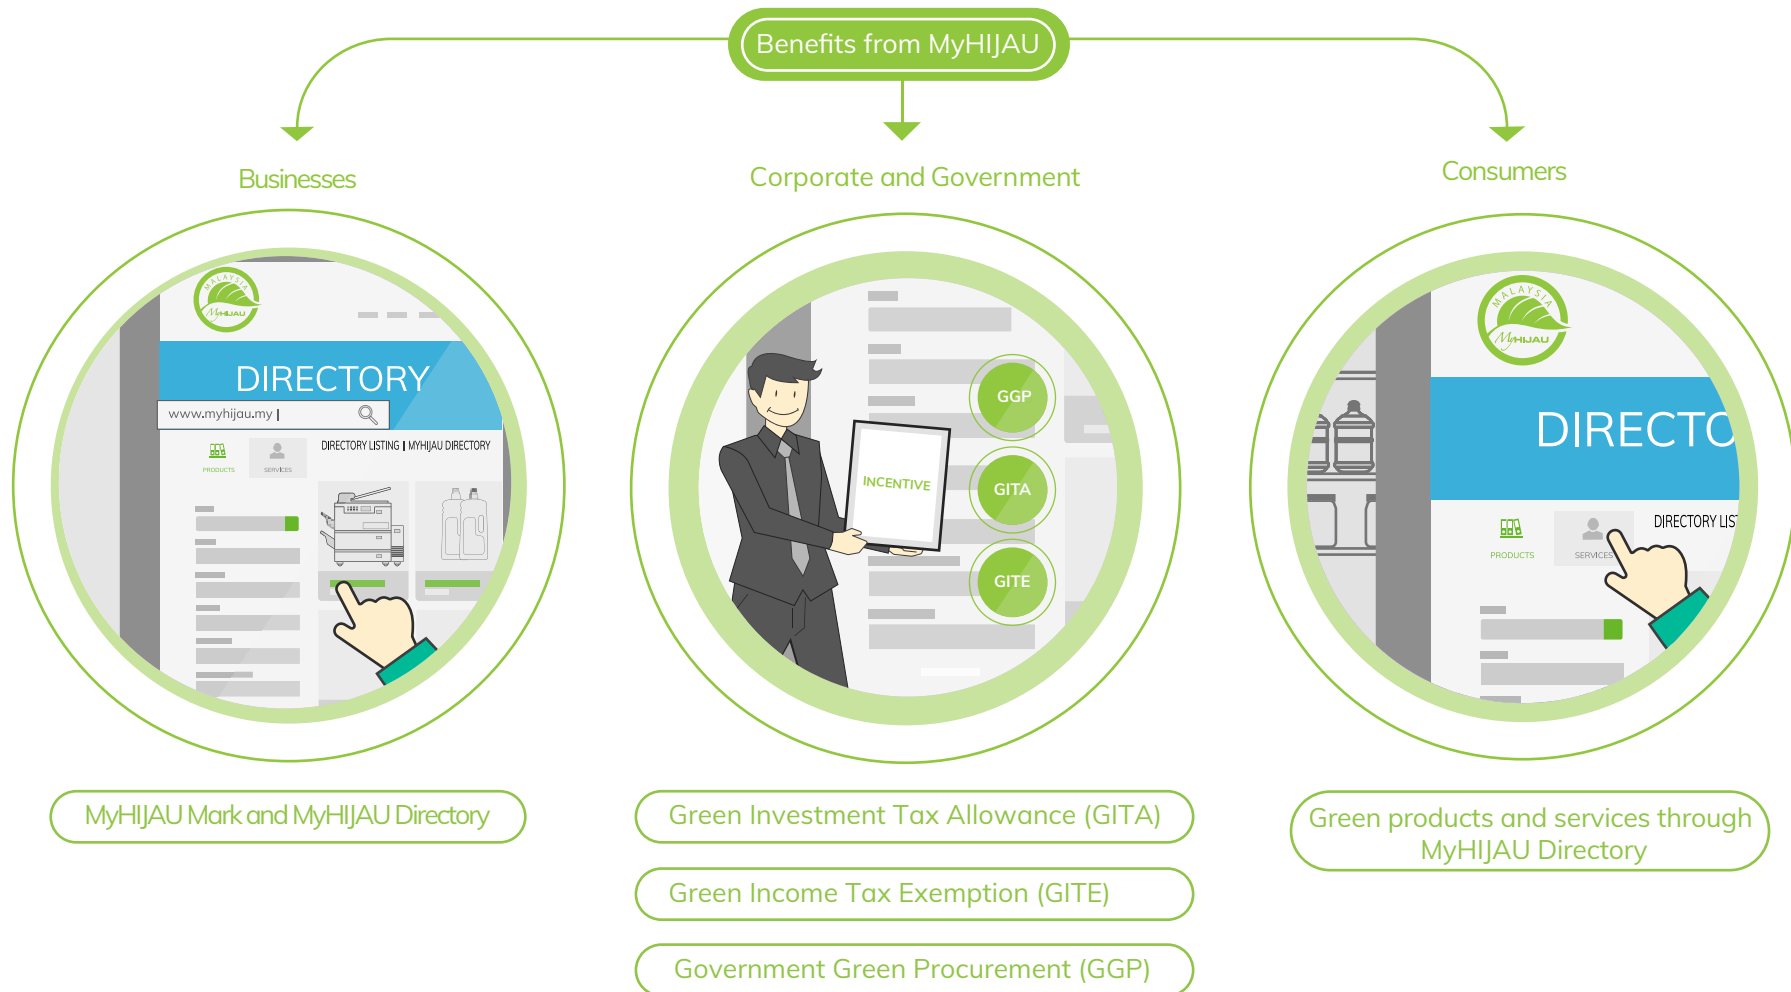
Benefits from MyHIJAU

Businesses

Corporate and Government

Consumers

MALAYSIA MyHIJAU

DIRECTORY

www.myhijau.my |

PRODUCTS

SERVICES

DIRECTORY LISTING | MYHIJAU DIRECTORY

GGP

GITA

GITE

INCENTIVE

MALAYSIA MyHIJAU

DIRECTO

PRODUCTS

SERVICES

DIRECTORY LIS

MyHIJAU Mark and MyHIJAU Directory

Green Investment Tax Allowance (GITA)

Green Income Tax Exemption (GITE)

Government Green Procurement (GGP)

Green products and services through MyHIJAU Directory